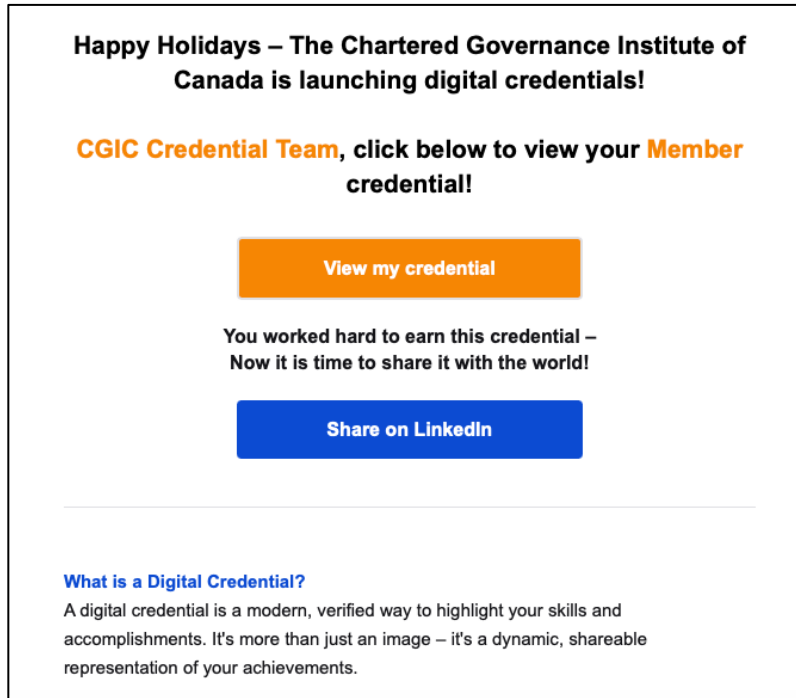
Happy Holidays – The Chartered Governance Institute of Canada is launching digital credentials!

CGIC Credential Team, click below to view your Member credential!

View my credential

You worked hard to earn this credential –
Now it is time to share it with the world!

Share on LinkedIn

What is a Digital Credential?
A digital credential is a modern, verified way to highlight your skills and accomplishments. It's more than just an image – it's a dynamic, shareable representation of your achievements.